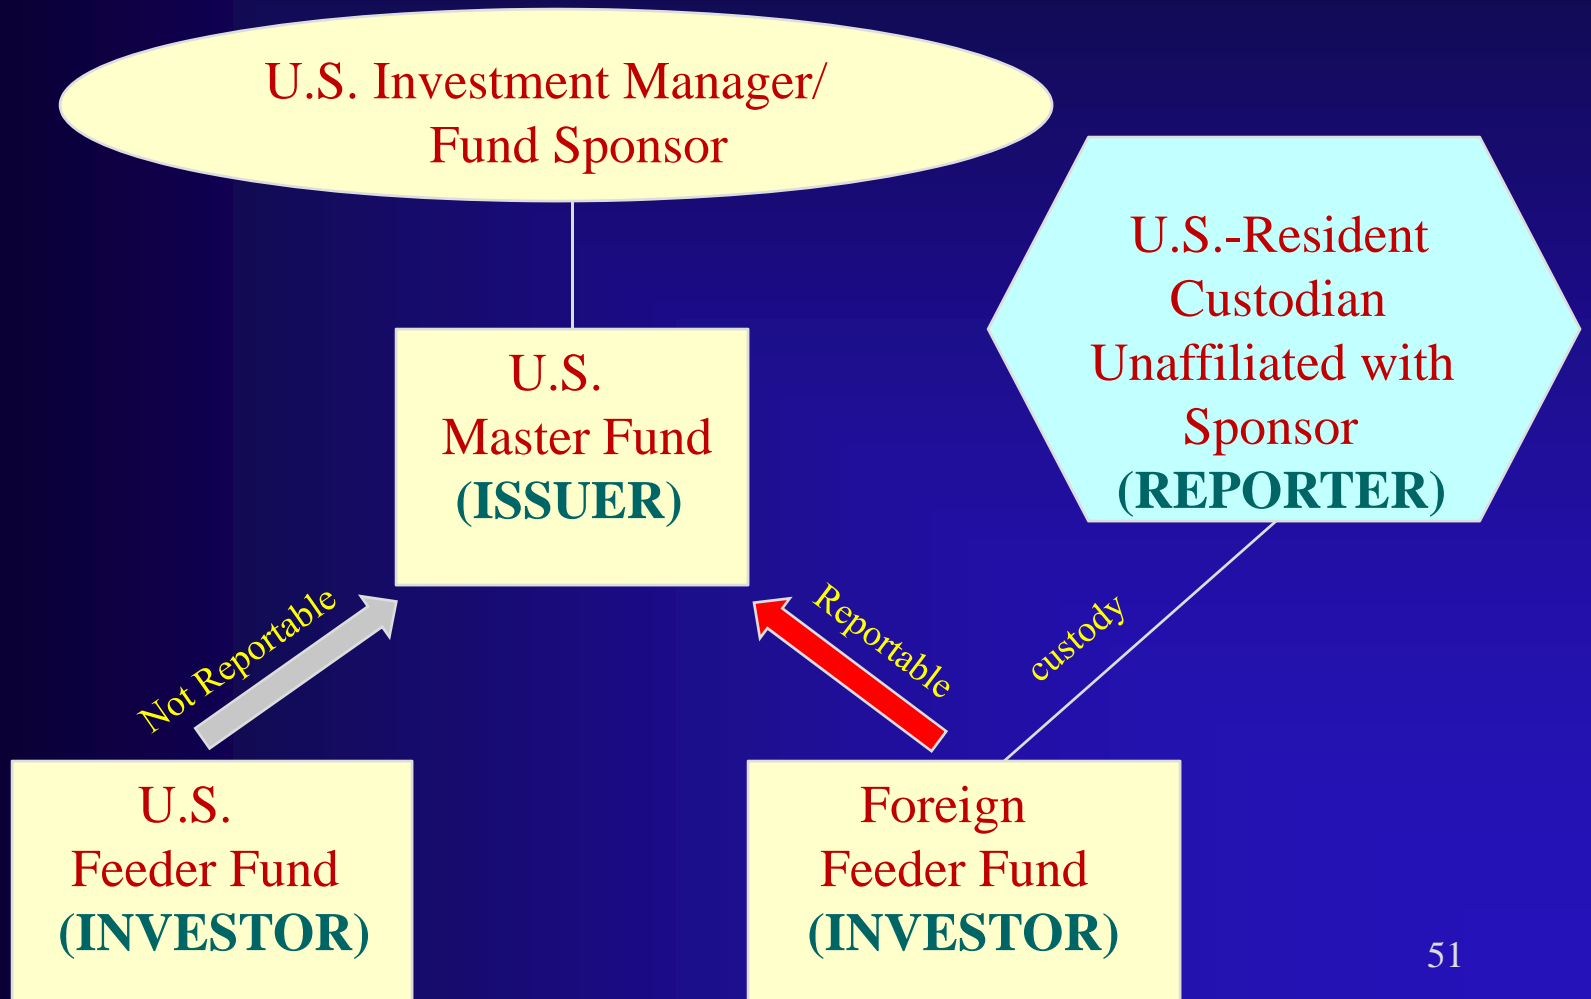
U.S. Investment Manager/ Fund Sponsor

U.S.-Resident Custodian Unaffiliated with Sponsor (REPORTER)

U.S. Master Fund (ISSUER)

Not Reportable

Reportable

custody

U.S. Feeder Fund (INVESTOR)

Foreign Feeder Fund (INVESTOR)

51